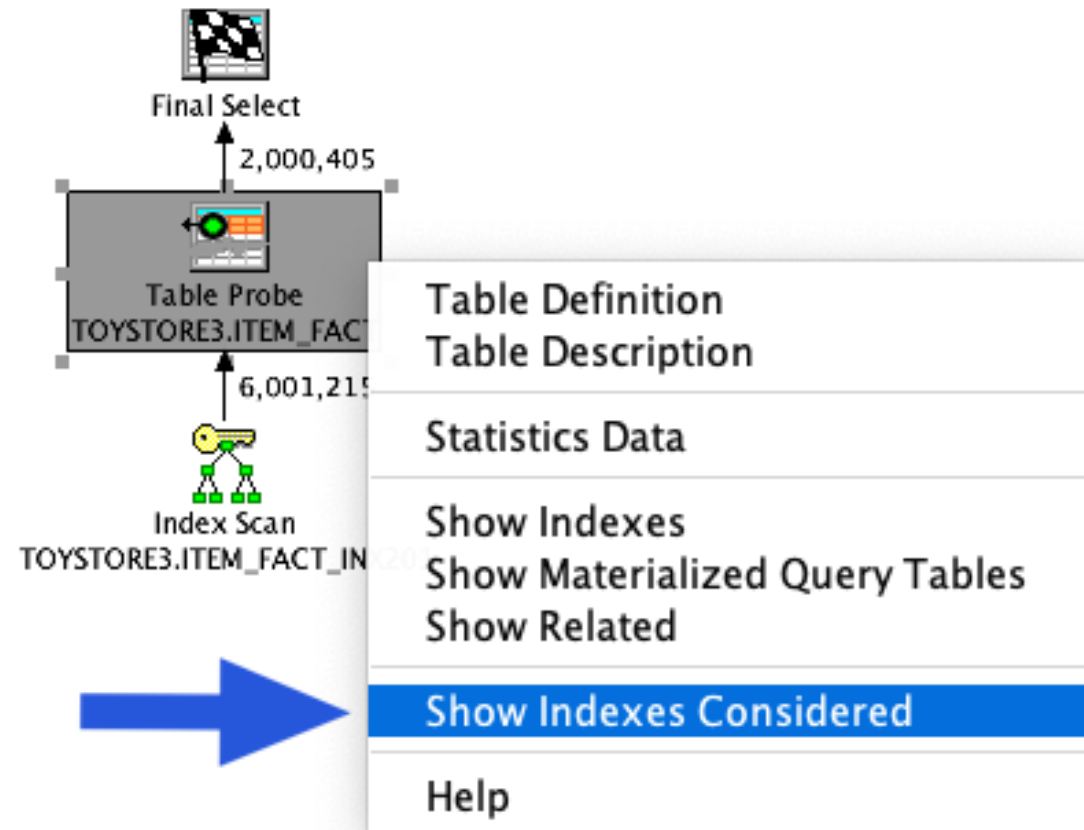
Final Select

2,000,405

Table Probe
TOYSTORE3.ITEM_FACT

6,001,215

Index Scan
TOYSTORE3.ITEM_FACT_IN

Table Definition
Table Description

Statistics Data

Show Indexes
Show Materialized Query Tables
Show Related

Show Indexes Considered

Help